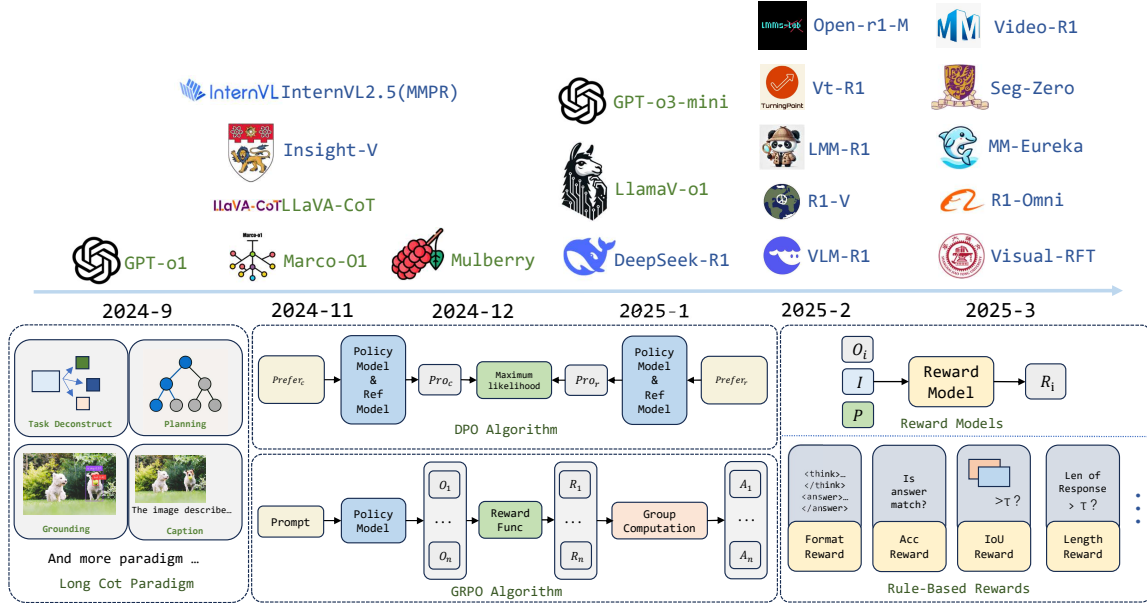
LMMs-Lab Open-r1-M

Video-R1

InternVL InternVL2.5(MMPR)

GPT-o3-mini

TurningPoint Vt-R1

Seg-Zero

Insight-V

LMM-R1

MM-Eureka

LLaVA-CoT LLaVA-CoT

LlamaV-o1

R1-V

R1-Omni

GPT-o1

Marco-o1 Marco-O1

Mulberry

DeepSeek-R1

VLM-R1

Visual-RFT

2024-9 2024-11 2024-12 2025-1 2025-2 2025-3

Task Deconstruct

Planning

Grounding

The image describe…

Caption

And more paradigm …

Long Cot Paradigm

$Prefer_c$

Policy Model & Ref Model

$Pro_c$

Maximum likelihood

$Pro_r$

Policy Model & Ref Model

$Prefer_r$

DPO Algorithm

Prompt

Policy Model

$O_1$ … $O_n$

Reward Func

$R_1$ … $R_n$

Group Computation

$A_1$ … $A_n$

GRPO Algorithm

$O_i$

$I$

$P$

Reward Model

$R_i$

Reward Models

<think>… </think> <answer>… </answer>

Format Reward

Is answer match?

Acc Reward

>τ?

IoU Reward

Len of Response > τ?

Length Reward

Rule-Based Rewards